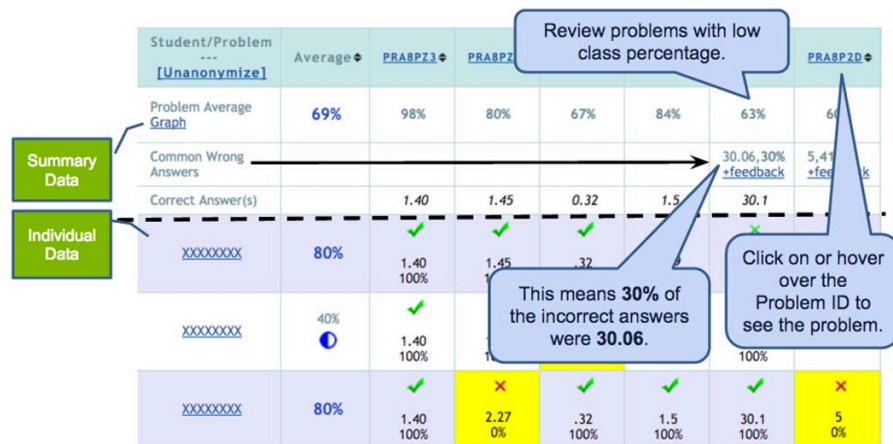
Review problems with low class percentage.

Summary Data

Individual Data

| Student/Problem --- [Unanonymize] | Average | PRA8PZ3 | PRA8PZ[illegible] | | | | PRA8P2D |
|---|---|---|---|---|---|---|---|
| Problem Average Graph | 69% | 98% | 80% | 67% | 84% | 63% | 6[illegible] |
| Common Wrong Answers | | | | | | 30.06,30% +feedback | 5,41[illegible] +feed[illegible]k |
| Correct Answer(s) | | 1.40 | 1.45 | 0.32 | 1.5 | 30.1 | |
| XXXXXXXX | 80% | 1.40 100% | 1.45 1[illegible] | .32 | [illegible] | | |
| XXXXXXXX | 40% | 1.40 100% | | | | 100% | |
| XXXXXXXX | 80% | 1.40 100% | 2.27 0% | .32 100% | 1.5 100% | 30.1 100% | 5 0% |

This means 30% of the incorrect answers were 30.06.

Click on or hover over the Problem ID to see the problem.